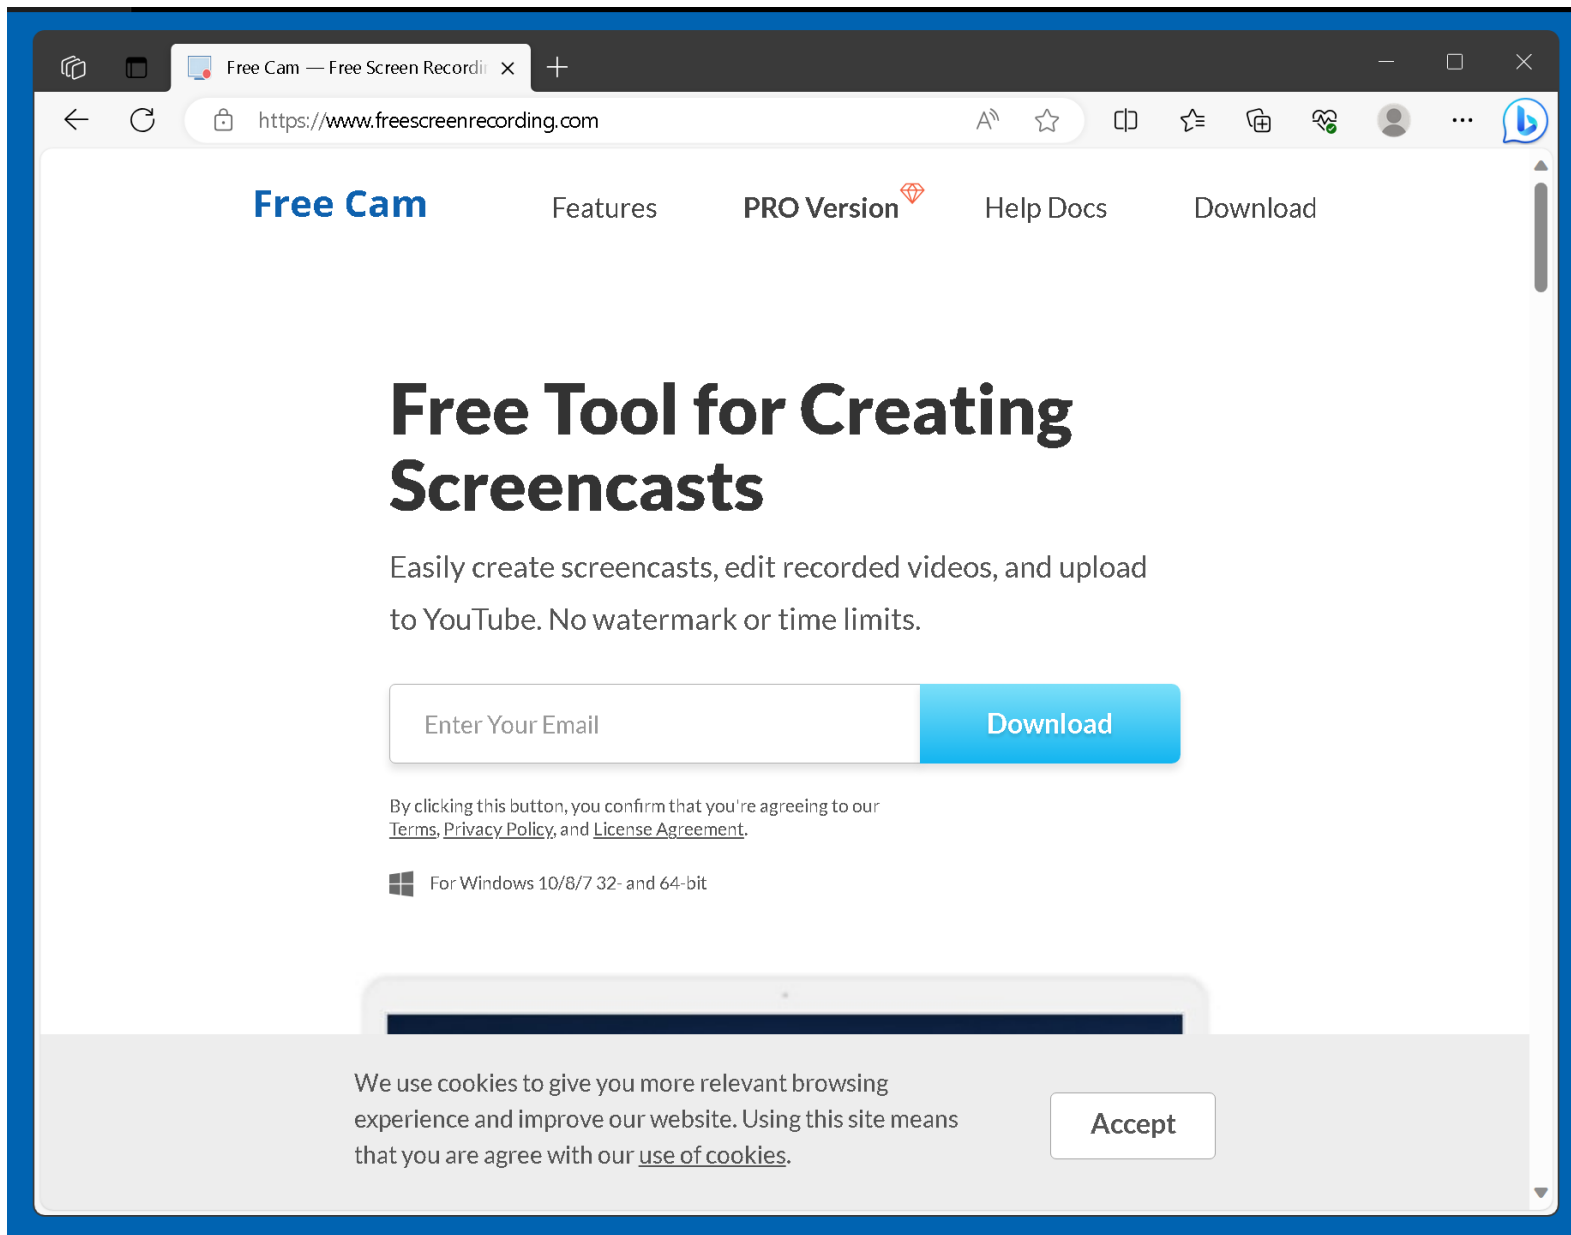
Free Cam — Free Screen Recordi

https://www.freescreenrecording.com

Free Cam

Features

PRO Version

Help Docs

Download

Free Tool for Creating Screencasts

Easily create screencasts, edit recorded videos, and upload to YouTube. No watermark or time limits.

Enter Your Email

Download

By clicking this button, you confirm that you're agreeing to our Terms, Privacy Policy, and License Agreement.

For Windows 10/8/7 32- and 64-bit

We use cookies to give you more relevant browsing experience and improve our website. Using this site means that you are agree with our use of cookies.

Accept